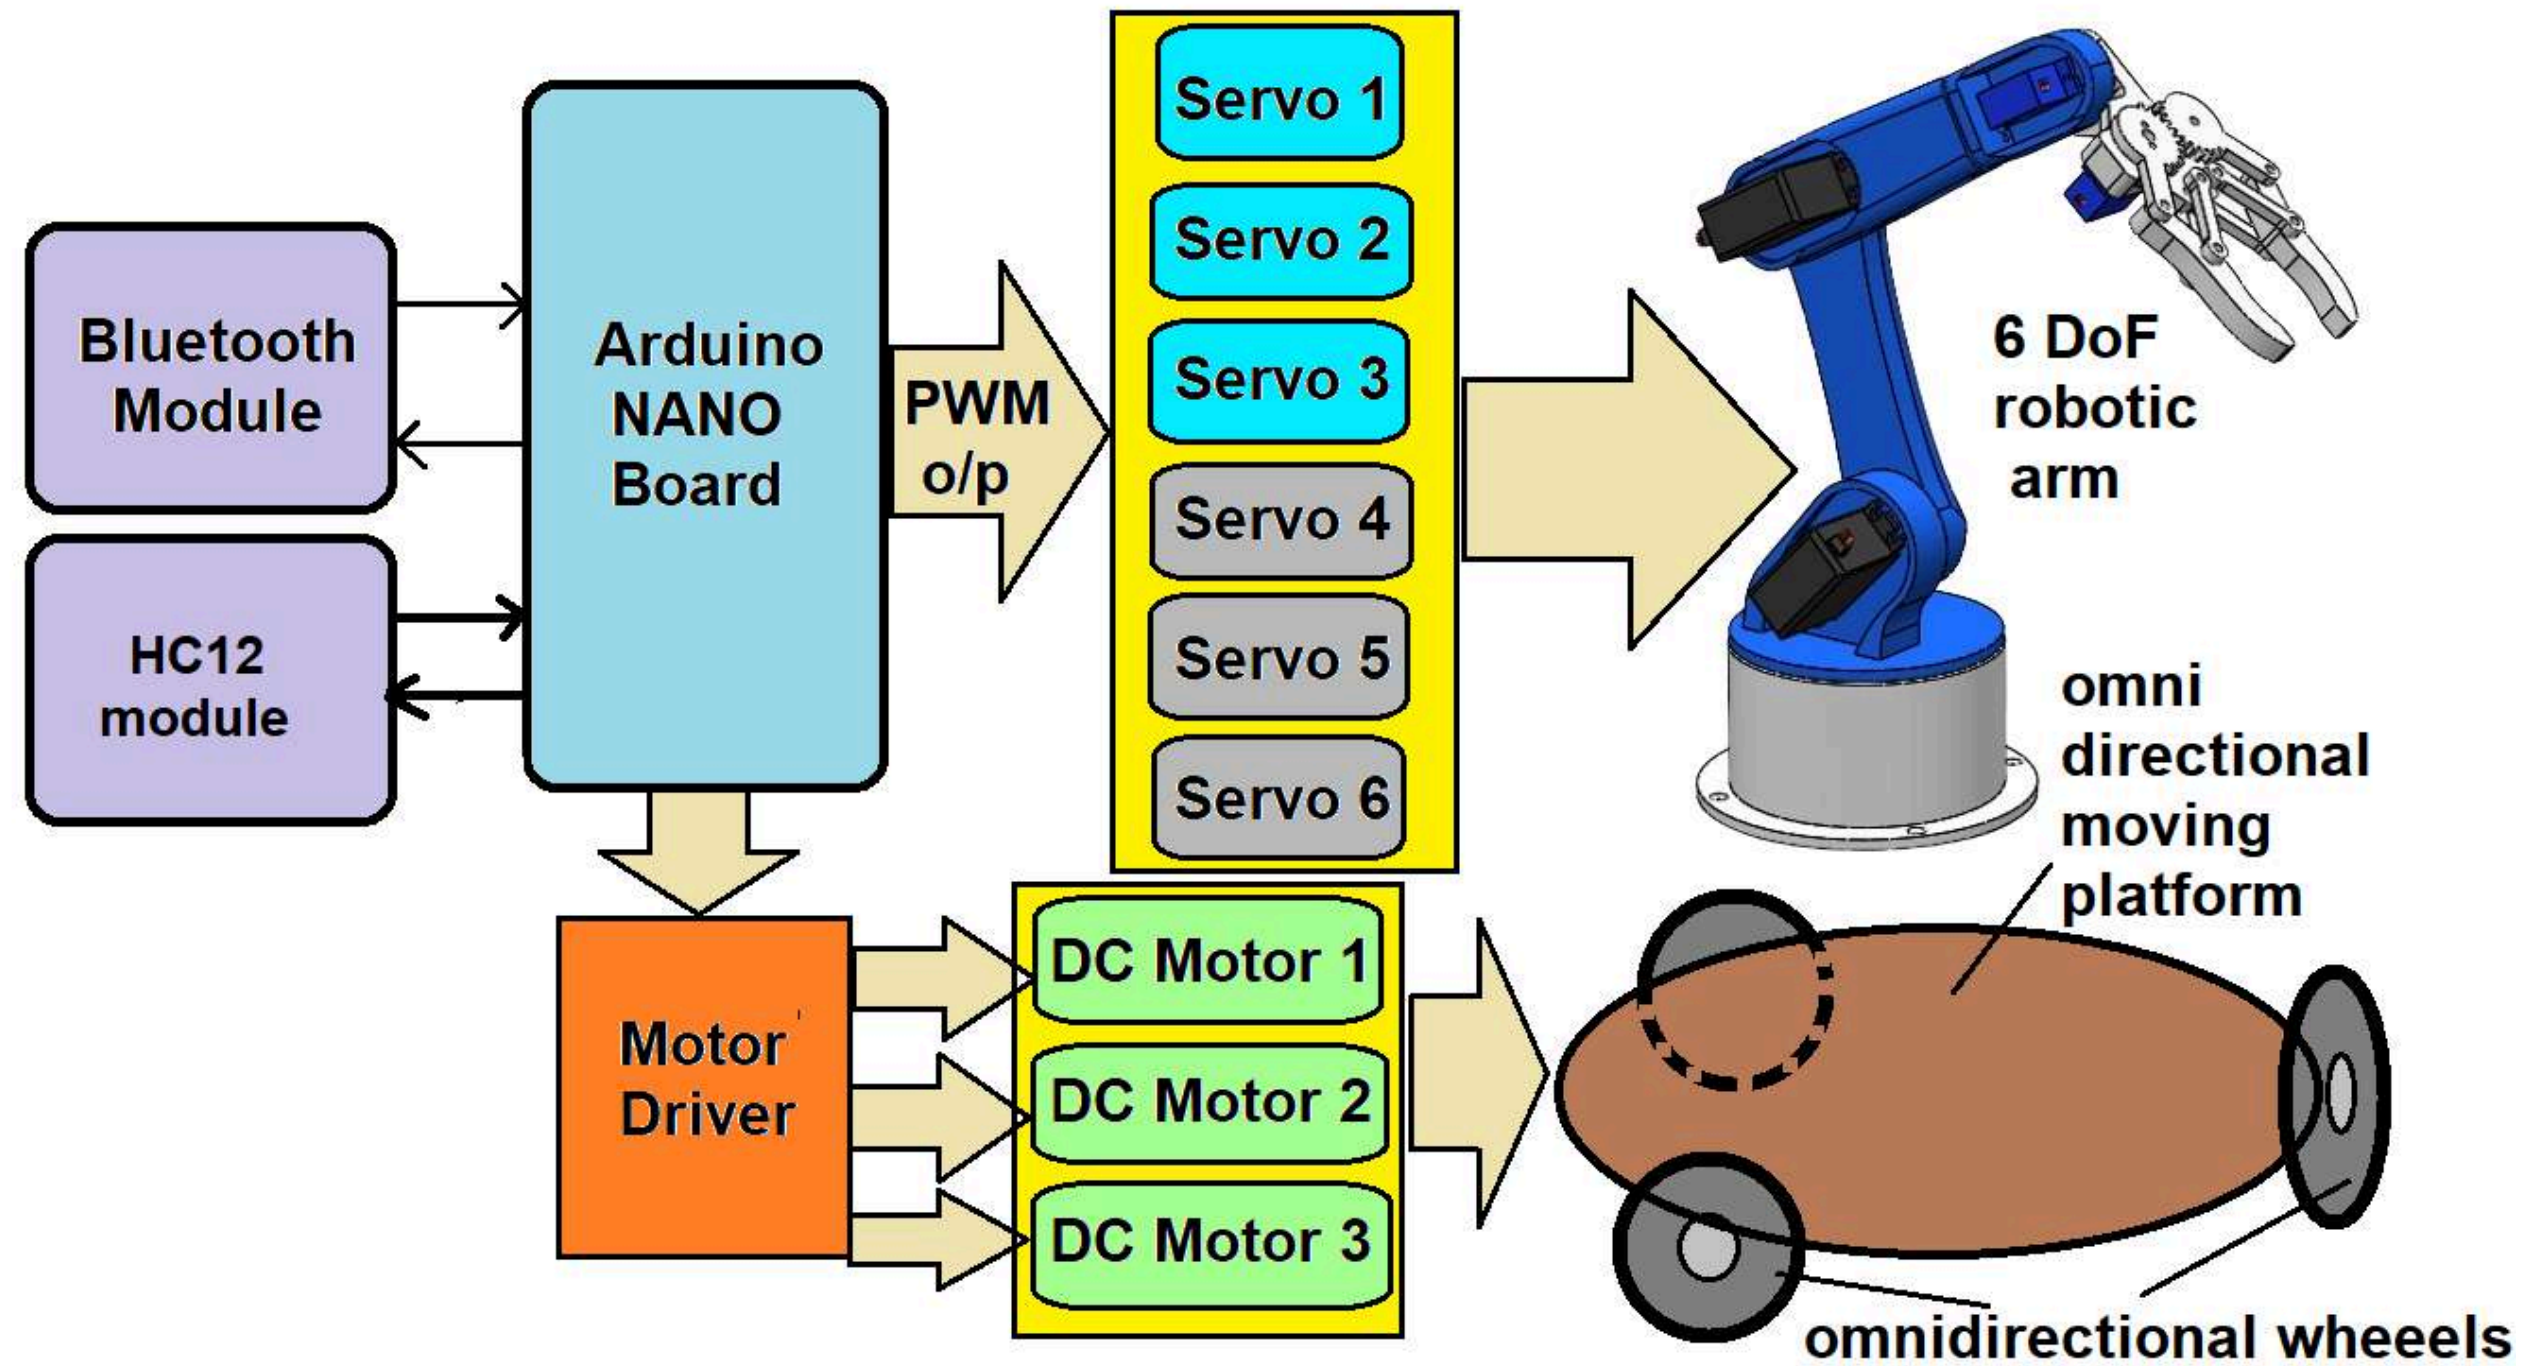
Bluetooth Module

HC12 module

Arduino NANO Board

PWM o/p

Servo 1

Servo 2

Servo 3

Servo 4

Servo 5

Servo 6

6 DoF robotic arm

omni directional moving platform

Motor Driver

DC Motor 1

DC Motor 2

DC Motor 3

omnidirectional wheeels